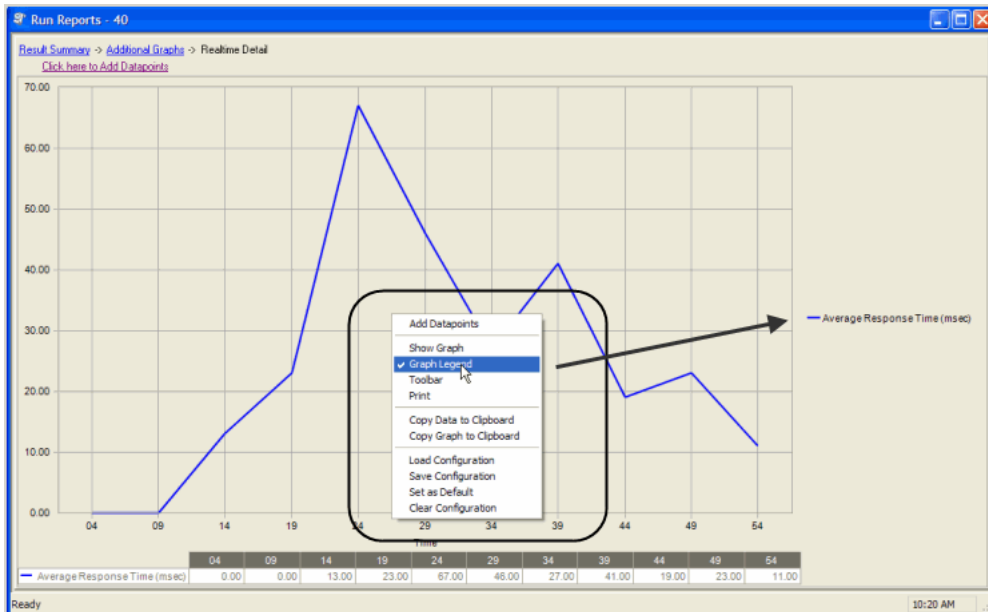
Run Reports - 40

Result Summary -> Additional Graphs -> Realtime Detail

Click here to Add Datapoints

70.00
60.00
50.00
40.00
30.00
20.00
10.00
0.00

04 09 14 19 24 29 34 39 44 49 54

Time

Average Response Time (msec)

Add Datapoints
Show Graph
✔ Graph Legend
Toolbar
Print
Copy Data to Clipboard
Copy Graph to Clipboard
Load Configuration
Save Configuration
Set as Default
Clear Configuration

| | 04 | 09 | 14 | 19 | 24 | 29 | 34 | 39 | 44 | 49 | 54 |
|---|---|---|---|---|---|---|---|---|---|---|---|
| Average Response Time (msec) | 0.00 | 0.00 | 13.00 | 23.00 | 67.00 | 46.00 | 27.00 | 41.00 | 19.00 | 23.00 | 11.00 |

Ready

10:20 AM